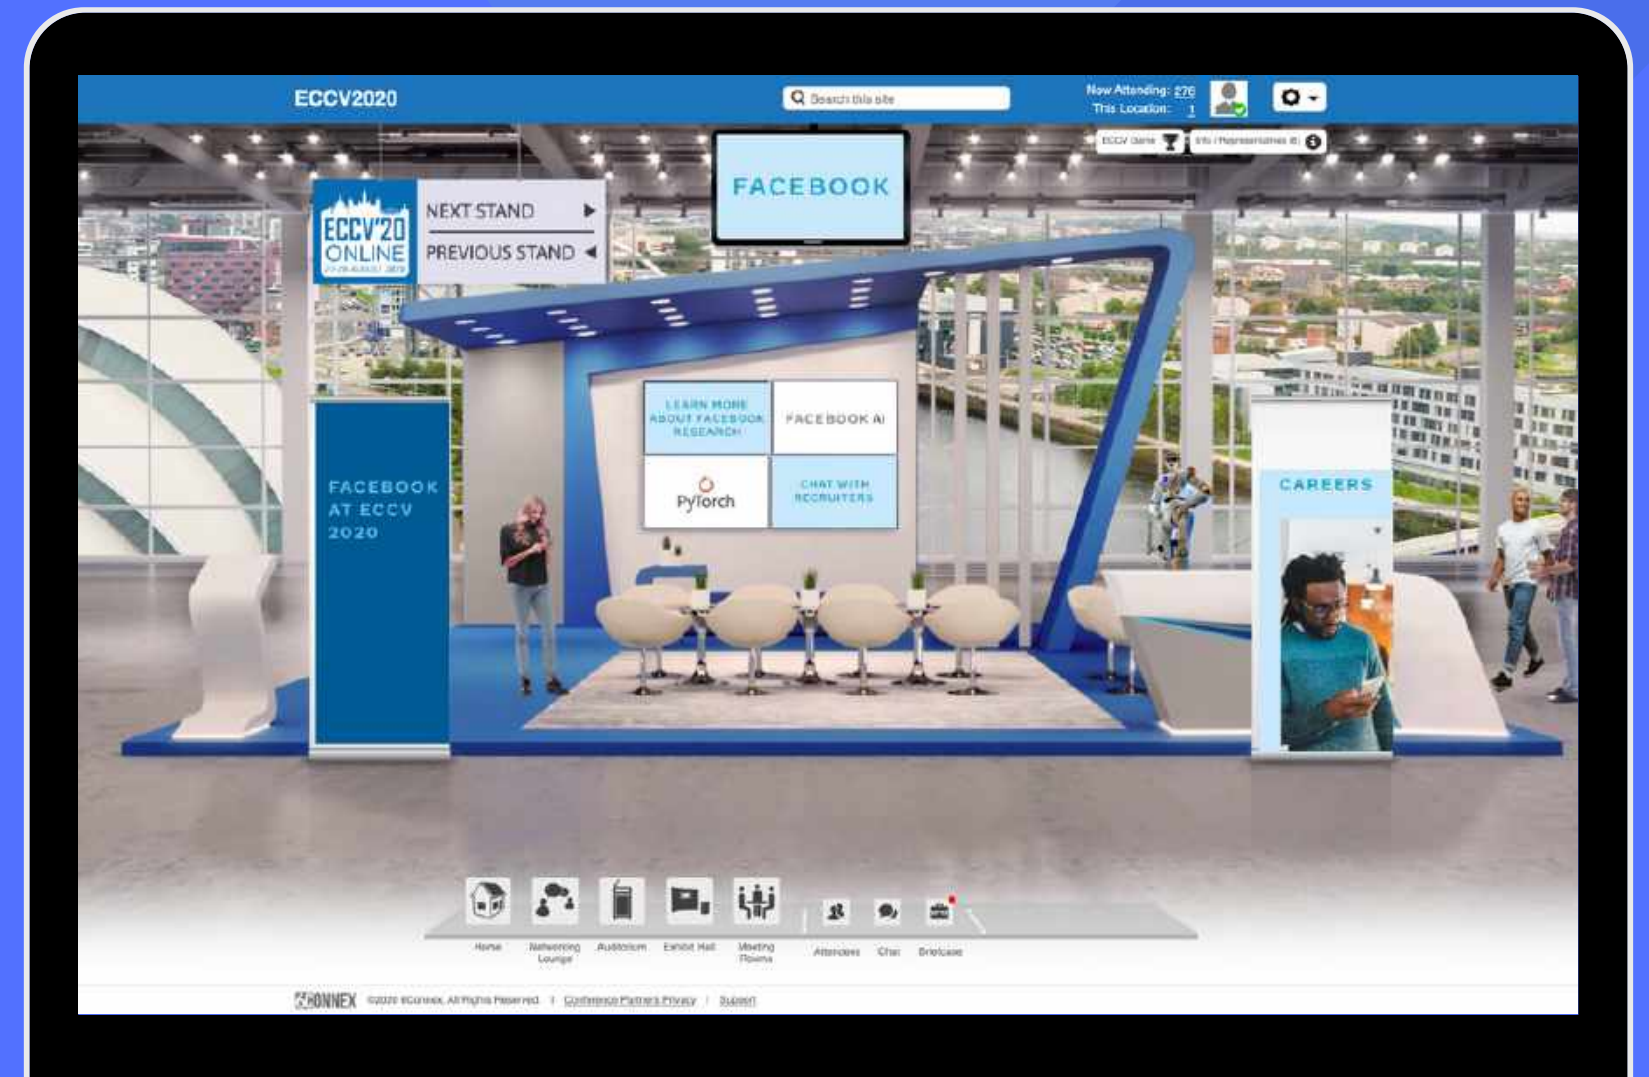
ECCV2020

Search this site

Now Attending: 276
This Location: 1

ECCV Game

Info / Representatives

ECCV'20 ONLINE 23-28 AUGUST 2020

NEXT STAND

PREVIOUS STAND

FACEBOOK

LEARN MORE ABOUT FACEBOOK RESEARCH

FACEBOOK AI

PyTorch

CHAT WITH RECRUITERS

FACEBOOK AT ECCV 2020

CAREERS

Home

Networking Lounge

Auditorium

Exhibit Hall

Meeting Rooms

Attendees

Chat

Briefcase

ONNEX ©2020 vConnex. All Rights Reserved | Conference Partners Privacy | Support